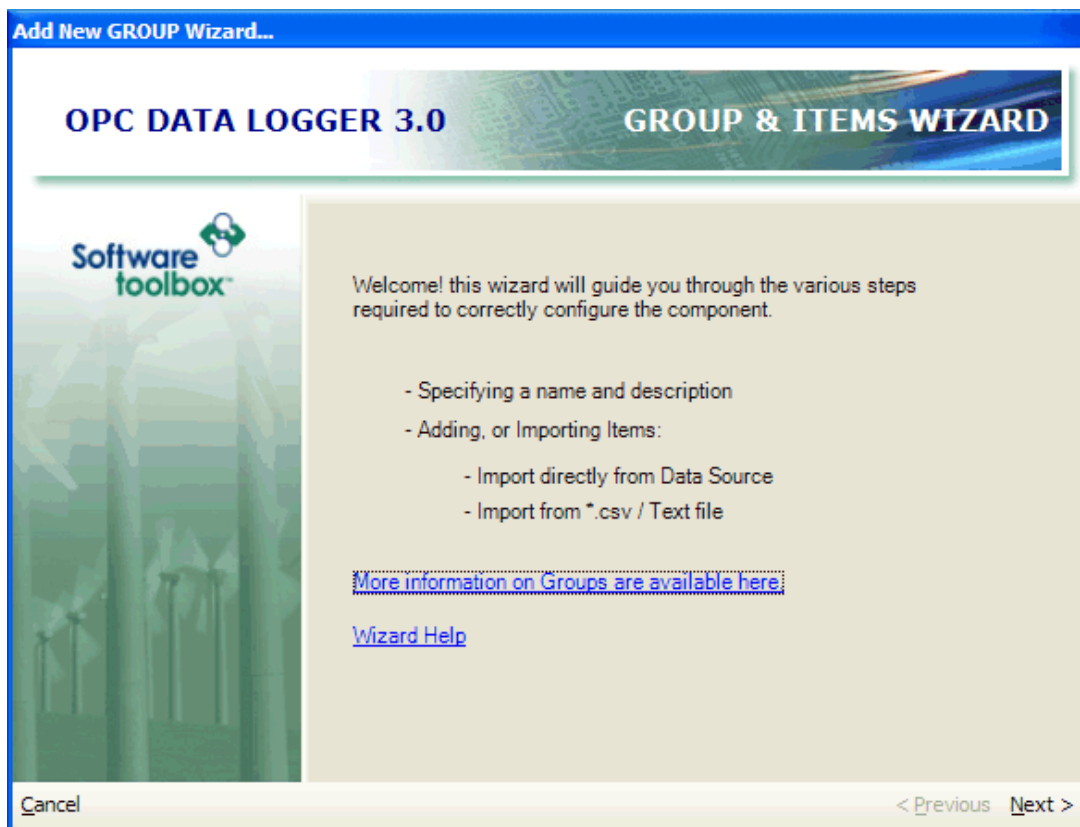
Add New GROUP Wizard...

OPC DATA LOGGER 3.0

GROUP & ITEMS WIZARD

Software toolbox

Welcome! this wizard will guide you through the various steps required to correctly configure the component.

- Specifying a name and description

- Adding, or Importing Items:

- Import directly from Data Source

- Import from *.csv / Text file

More information on Groups are available here.

Wizard Help

Cancel

< Previous

Next >